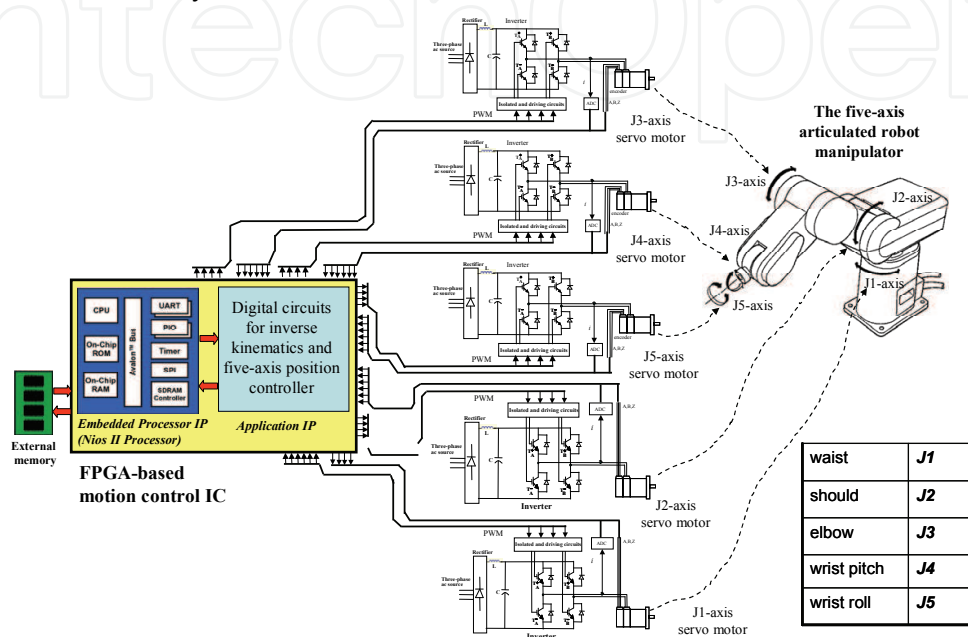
Rectifier Inverter
Three-phase ac source
L
C
Isolated and driving circuits
ADC
encoder
A,B,Z
PWM
J3-axis servo motor

Rectifier Inverter
Three-phase ac source
L
C
Isolated and driving circuits
ADC
encoder
A,B,Z
PWM
J4-axis servo motor

Rectifier Inverter
Three-phase ac source
L
C
Isolated and driving circuits
ADC
encoder
A,B,Z
PWM
J5-axis servo motor

PWM
Isolated and driving circuits
ADC
A,B,Z
Rectifier
Three-phase ac source
L
C
Inverter
J2-axis servo motor

PWM
Isolated and driving circuits
ADC
A,B,Z
Rectifier
Three-phase ac source
L
C
Inverter
J1-axis servo motor

The five-axis articulated robot manipulator
J3-axis
J2-axis
J4-axis
J5-axis
J1-axis

CPU
On-Chip ROM
On-Chip RAM
Avalon™ Bus
UART
PIO
Timer
SPI
SDRAM Controller
Embedded Processor IP (Nios II Processor)
Digital circuits for inverse kinematics and five-axis position controller
Application IP
External memory
FPGA-based motion control IC

| waist | J1 |
|---|---|
| should | J2 |
| elbow | J3 |
| wrist pitch | J4 |
| wrist roll | J5 |